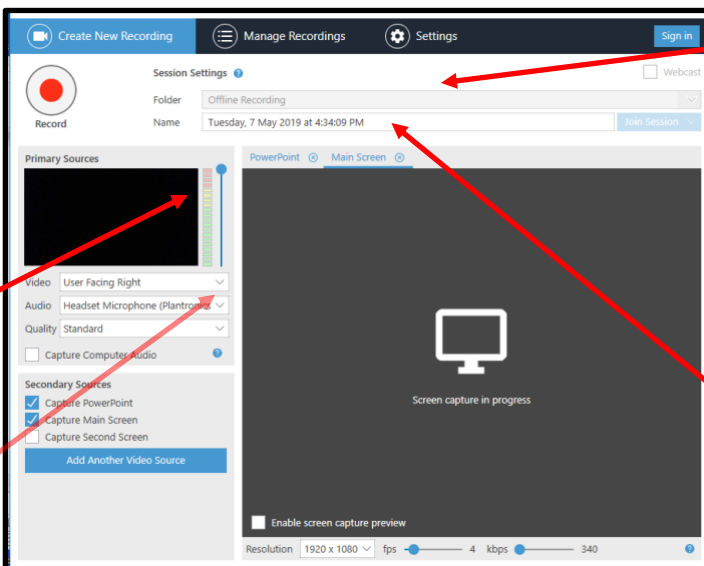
Create New Recording
Manage Recordings
Settings
Sign in

Record

Session Settings
Webcast
Folder Offline Recording
Name Tuesday, 7 May 2019 at 4:34:09 PM
Join Session

Primary Sources

Video User Facing Right
Audio Headset Microphone (Plantronic
Quality Standard
Capture Computer Audio

Secondary Sources
Capture PowerPoint
Capture Main Screen
Capture Second Screen
Add Another Video Source

PowerPoint
Main Screen

Screen capture in progress

Enable screen capture preview

Resolution 1920 x 1080 fps 4 kbps 340